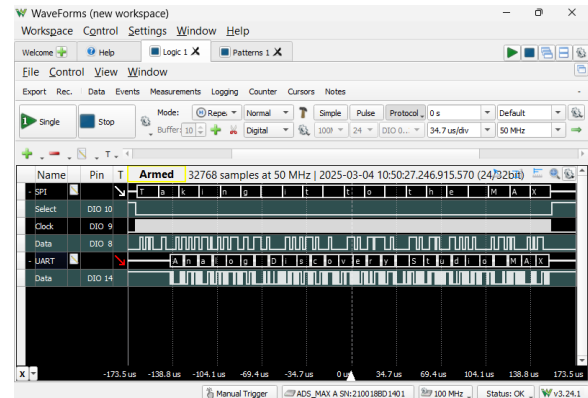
WaveForms (new workspace)

Workspace Control Settings Window Help

Welcome | Help | Logic 1 | Patterns 1

File Control View Window

Export Rec. Data Events Measurements Logging Counter Cursors Notes

Single | Stop | Mode: Repe | Normal | Simple | Pulse | Protocol | 0 s | Default

Buffer: 10 | Digital | 100 | 24 | DIO 0... | 34.7 us/div | 50 MHz

| Name | Pin | T |
|---|---|---|
| SPI | | |
| Select | DIO 10 | |
| Clock | DIO 9 | |
| Data | DIO 8 | |
| UART | | |
| Data | DIO 14 | |

Armed 32768 samples at 50 MHz | 2025-03-04 10:50:27.246.915.570 (24/32bit)

T a l k i n g t o t h e M A X

A n a l o g D i s c o v e r y S t u d i o M A X

X -173.5 us -138.8 us -104.1 us -69.4 us -34.7 us 0 us 34.7 us 69.4 us 104.1 us 138.8 us 173.5 us

Manual Trigger | ADS_MAX A SN:210018BD1401 | 100 MHz | Status: OK | v3.24.1